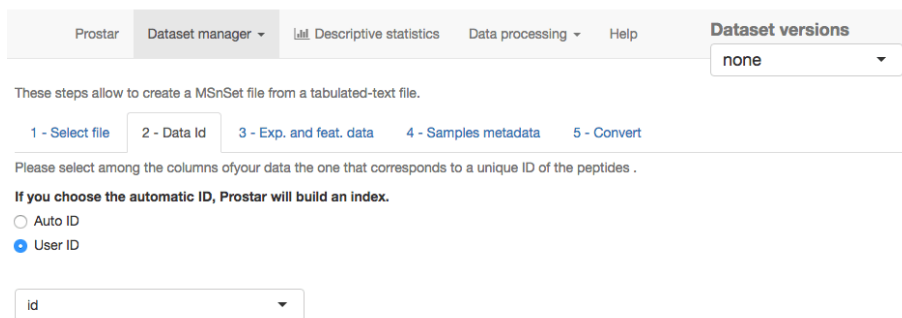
Prostar   Dataset manager ▾   Descriptive statistics   Data processing ▾   Help

Dataset versions

none

These steps allow to create a MSnSet file from a tabulated-text file.

1 - Select file   2 - Data Id   3 - Exp. and feat. data   4 - Samples metadata   5 - Convert

Please select among the columns ofyour data the one that corresponds to a unique ID of the peptides .

If you choose the automatic ID, Prostar will build an index.

Auto ID

User ID

id